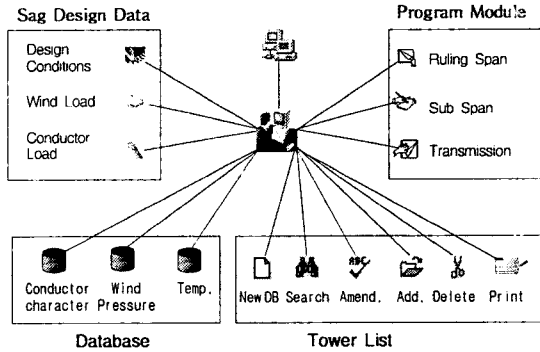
Sag Design Data

Design Conditions

Wind Load

Conductor Load

Program Module

Ruling Span

Sub Span

Transmission

Conductor character

Wind Pressure

Temp.

Database

New DB

Search

Amend.

Add.

Delete

Print

Tower List